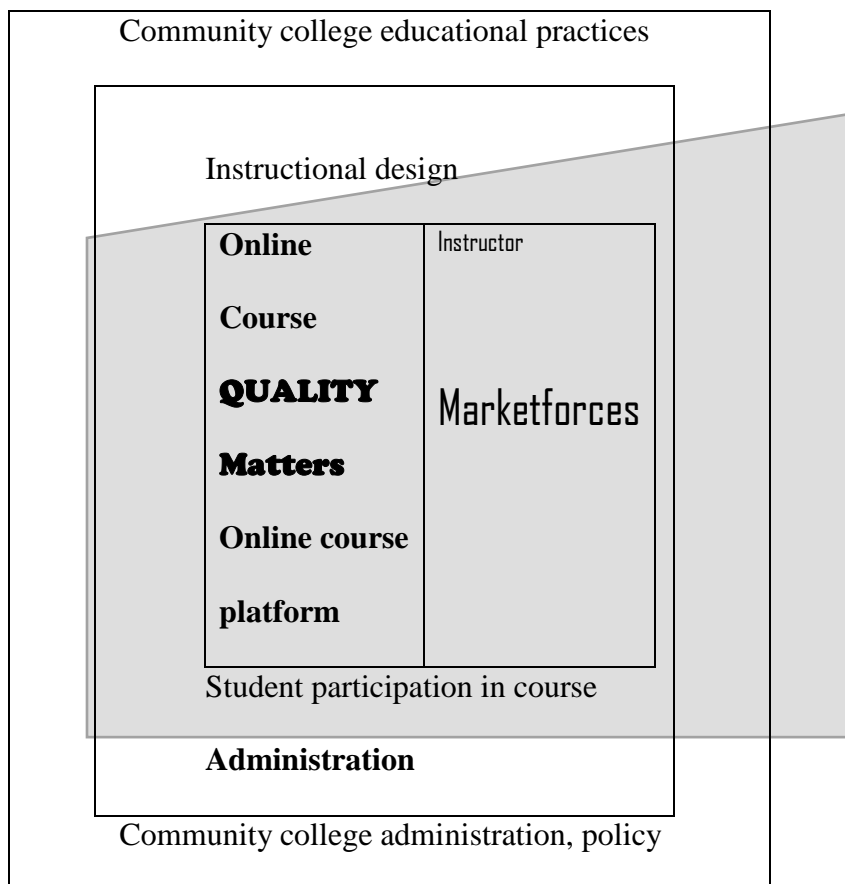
Community college educational practices

Instructional design

Online

Course

QUALITY

Matters

Online course

platform

Instructor

Marketforces

Student participation in course

Administration

Community college administration, policy